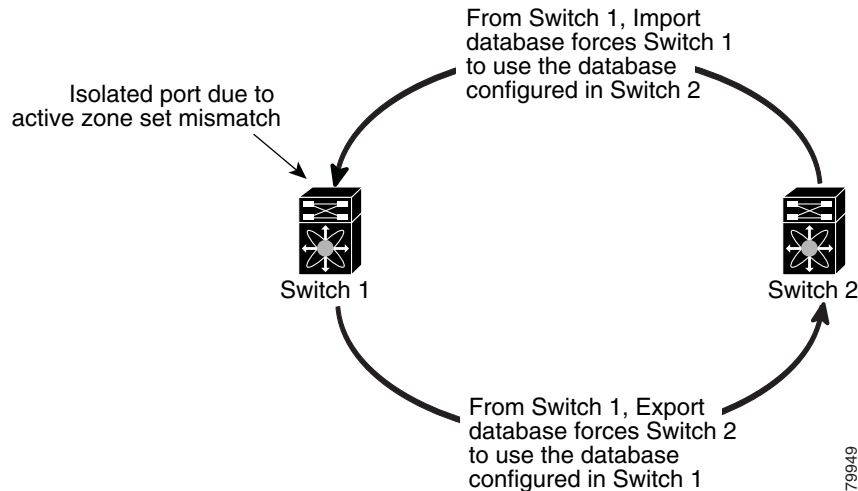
From Switch 1, Import database forces Switch 1 to use the database configured in Switch 2

Isolated port due to active zone set mismatch

Switch 1

Switch 2

From Switch 1, Export database forces Switch 2 to use the database configured in Switch 1

79949